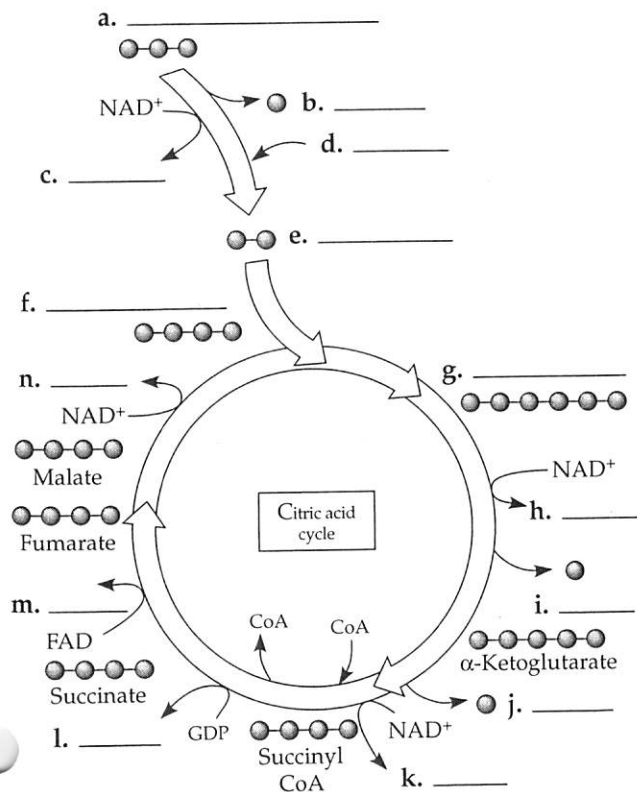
a. ____________

NAD$^+$

b. ______

d. ______

c. ______

e. ______

f. ____________

g. ____________

n. ______

NAD$^+$

Malate

Fumarate

Citric acid cycle

NAD$^+$

h. ______

m. ______

i. ______

FAD

CoA

CoA

$\alpha$-Ketoglutarate

Succinate

j. ______

l. ______

GDP

NAD$^+$

Succinyl CoA

k. ______